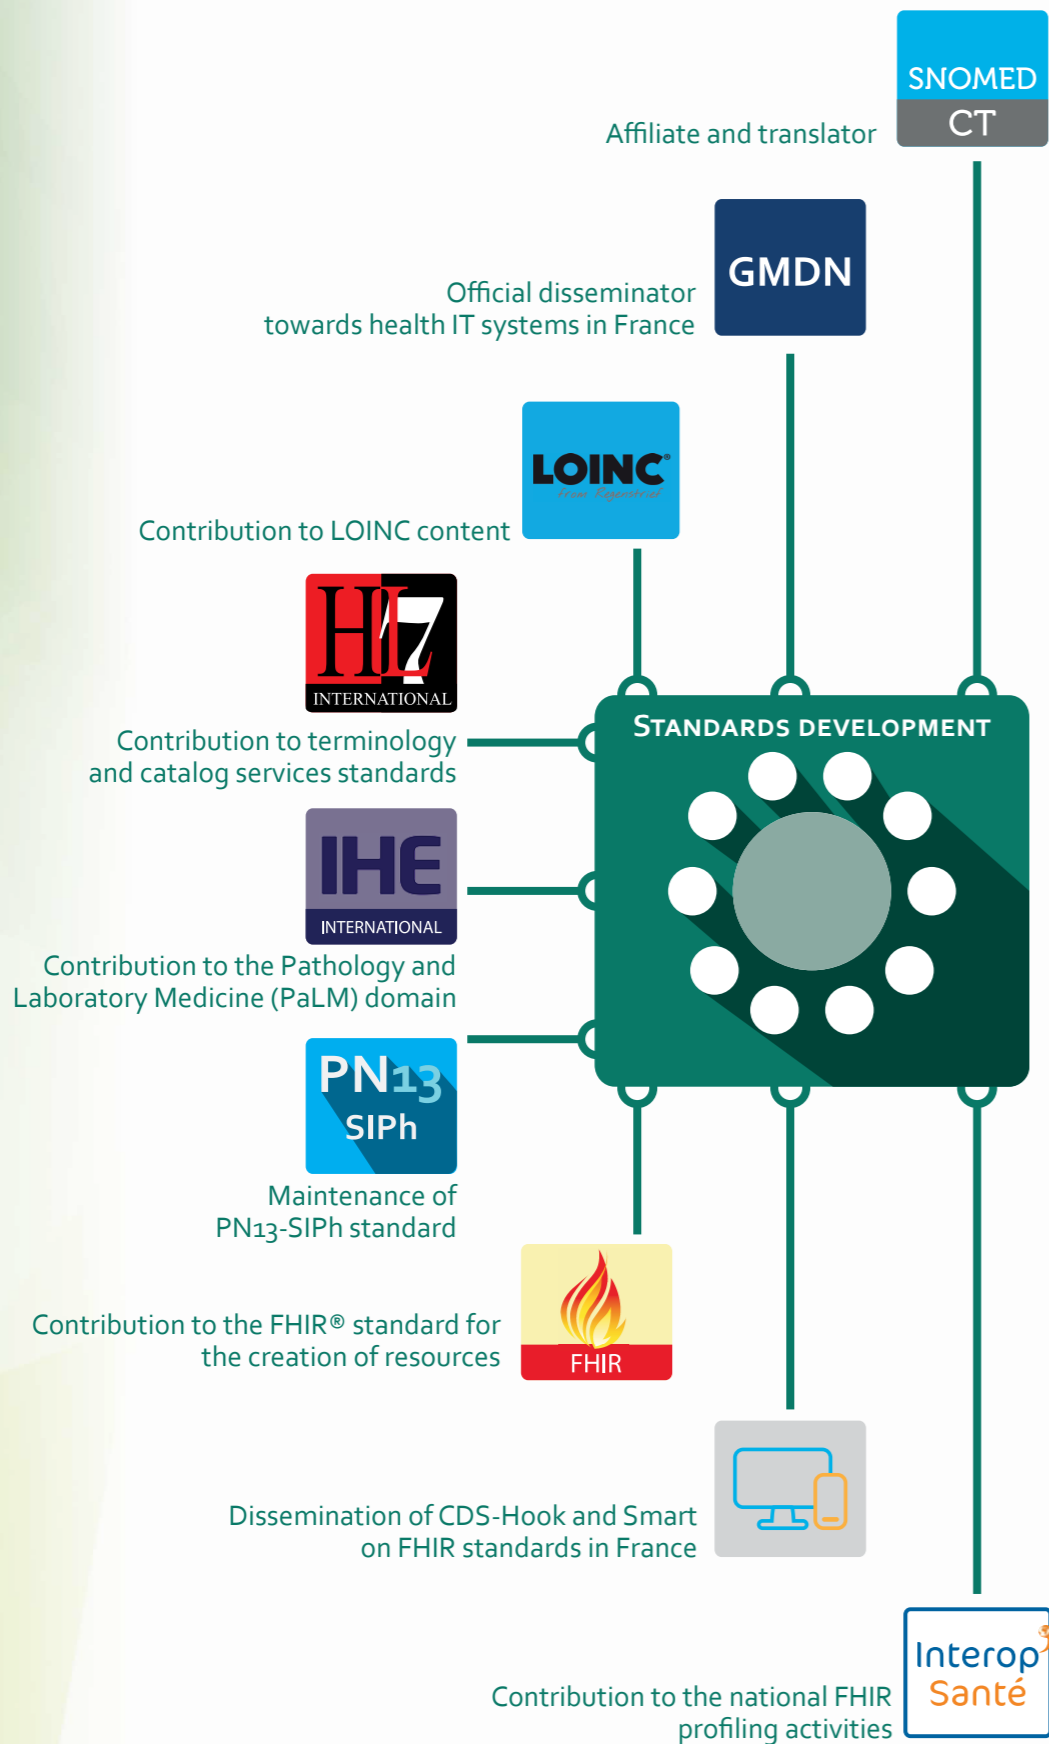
SNOMED CT

Affiliate and translator

GMDN

Official disseminator towards health IT systems in France

LOINC® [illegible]

Contribution to LOINC content

HL7 INTERNATIONAL

Contribution to terminology and catalog services standards

IHE INTERNATIONAL

Contribution to the Pathology and Laboratory Medicine (PaLM) domain

PN13 SIPh

Maintenance of PN13-SIPh standard

STANDARDS DEVELOPMENT

FHIR

Contribution to the FHIR® standard for the creation of resources

Dissemination of CDS-Hook and Smart on FHIR standards in France

Interop Santé

Contribution to the national FHIR profiling activities